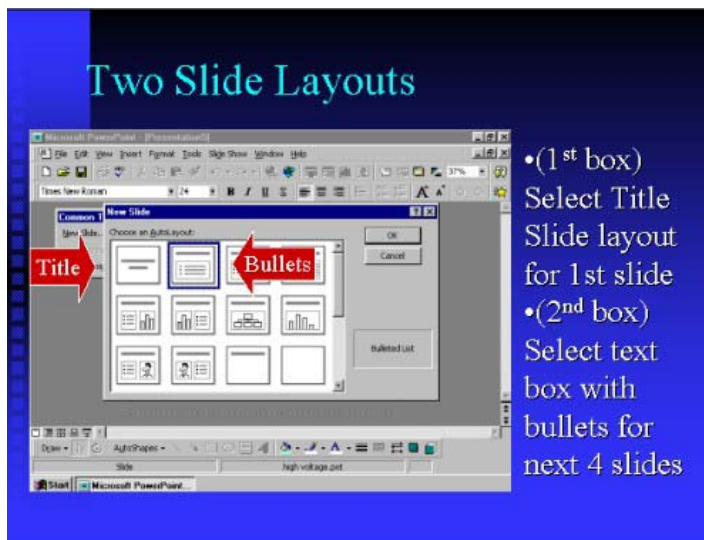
Two Slide Layouts

Microsoft PowerPoint - [Presentation0]

File Edit View Insert Format Tools Slide Show Window Help

Times New Roman 24 B I U S 37%

Common T

New Slide...

New Slide

Choose an AutoLayout:

OK

Cancel

Title

Bullets

Bulleted List

Draw AutoShapes

Slide high voltage.pot

Start Microsoft PowerPoint...

•($1^{st}$ box) Select Title Slide layout for 1st slide
•($2^{nd}$ box) Select text box with bullets for next 4 slides